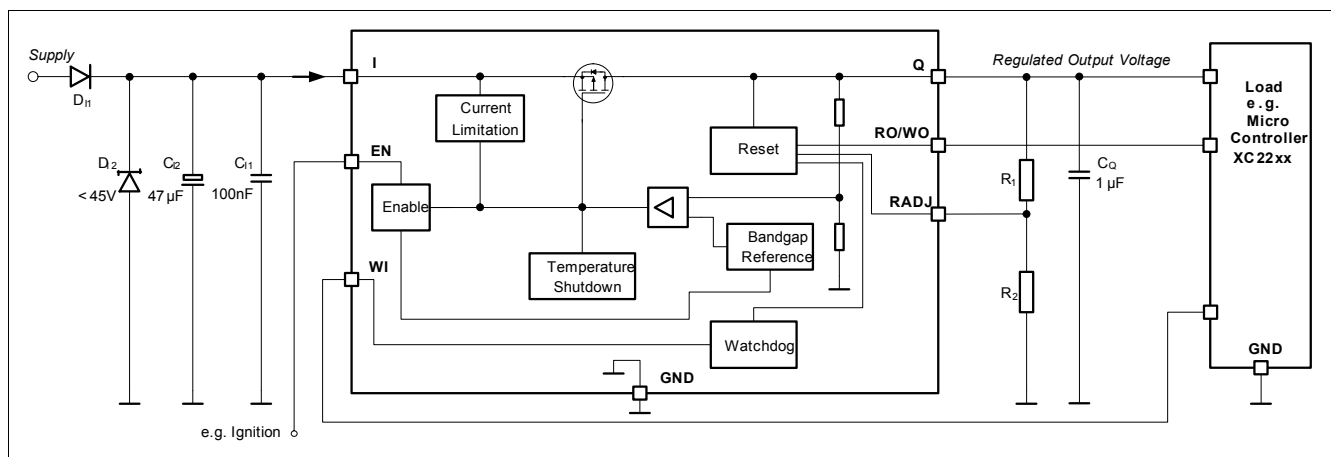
Supply

$D_{I1}$

$D_{I2}$

< 45V

$C_{I2}$

47 µF

$C_{I1}$

100nF

I

EN

WI

Current Limitation

Enable

Temperature Shutdown

Bandgap Reference

Reset

Watchdog

GND

Q

RO/WO

RADJ

Regulated Output Voltage

$R_1$

$R_2$

$C_Q$

1 µF

Load e.g. Micro Controller XC 22xx

GND

e.g. Ignition